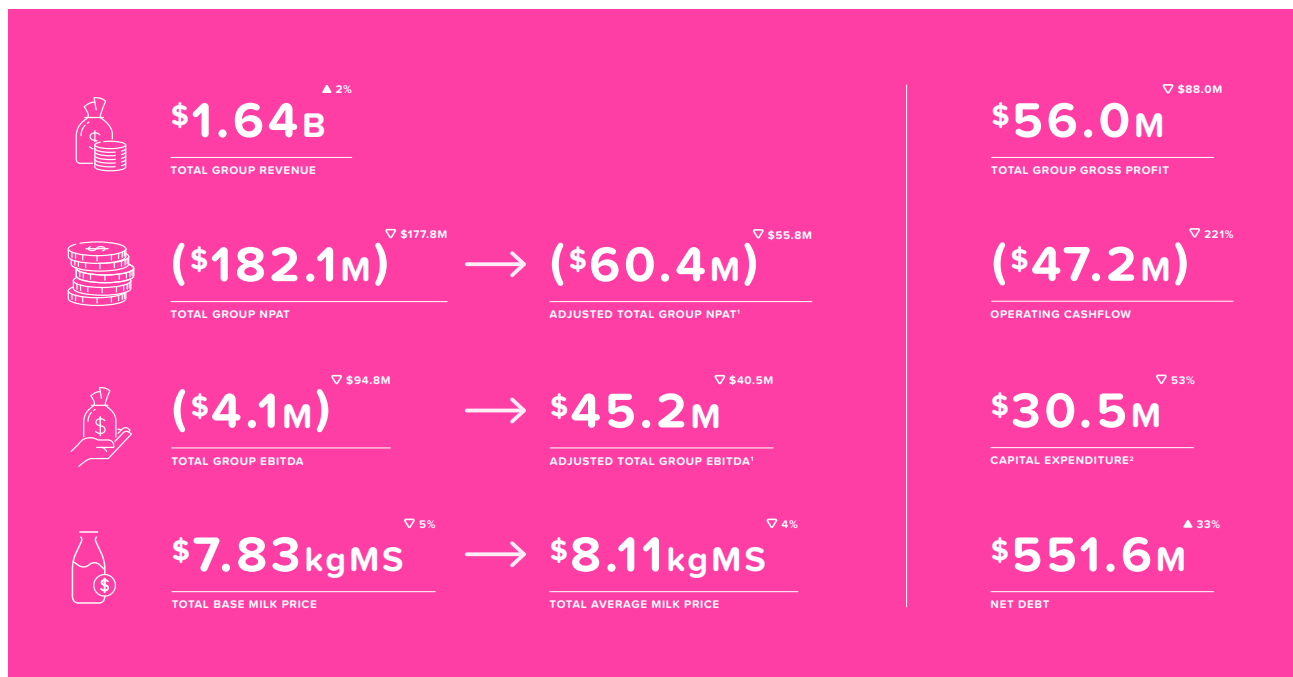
▲ 2%
$1.64B
TOTAL GROUP REVENUE

▽ $88.0M
$56.0M
TOTAL GROUP GROSS PROFIT

▽ $177.8M
($182.1M)
TOTAL GROUP NPAT

▽ $55.8M
($60.4M)
ADJUSTED TOTAL GROUP NPAT$^1$

▽ 221%
($47.2M)
OPERATING CASHFLOW

▽ $94.8M
($4.1M)
TOTAL GROUP EBITDA

▽ $40.5M
$45.2M
ADJUSTED TOTAL GROUP EBITDA$^1$

▽ 53%
$30.5M
CAPITAL EXPENDITURE$^2$

▽ 5%
$7.83kgMS
TOTAL BASE MILK PRICE

▽ 4%
$8.11kgMS
TOTAL AVERAGE MILK PRICE

▲ 33%
$551.6M
NET DEBT